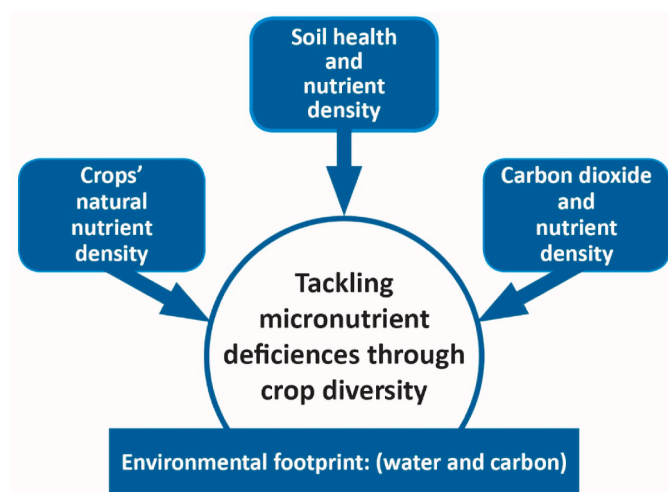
Soil health and nutrient density

Crops' natural nutrient density

Carbon dioxide and nutrient density

Tackling micronutrient deficiences through crop diversity

Environmental footprint: (water and carbon)